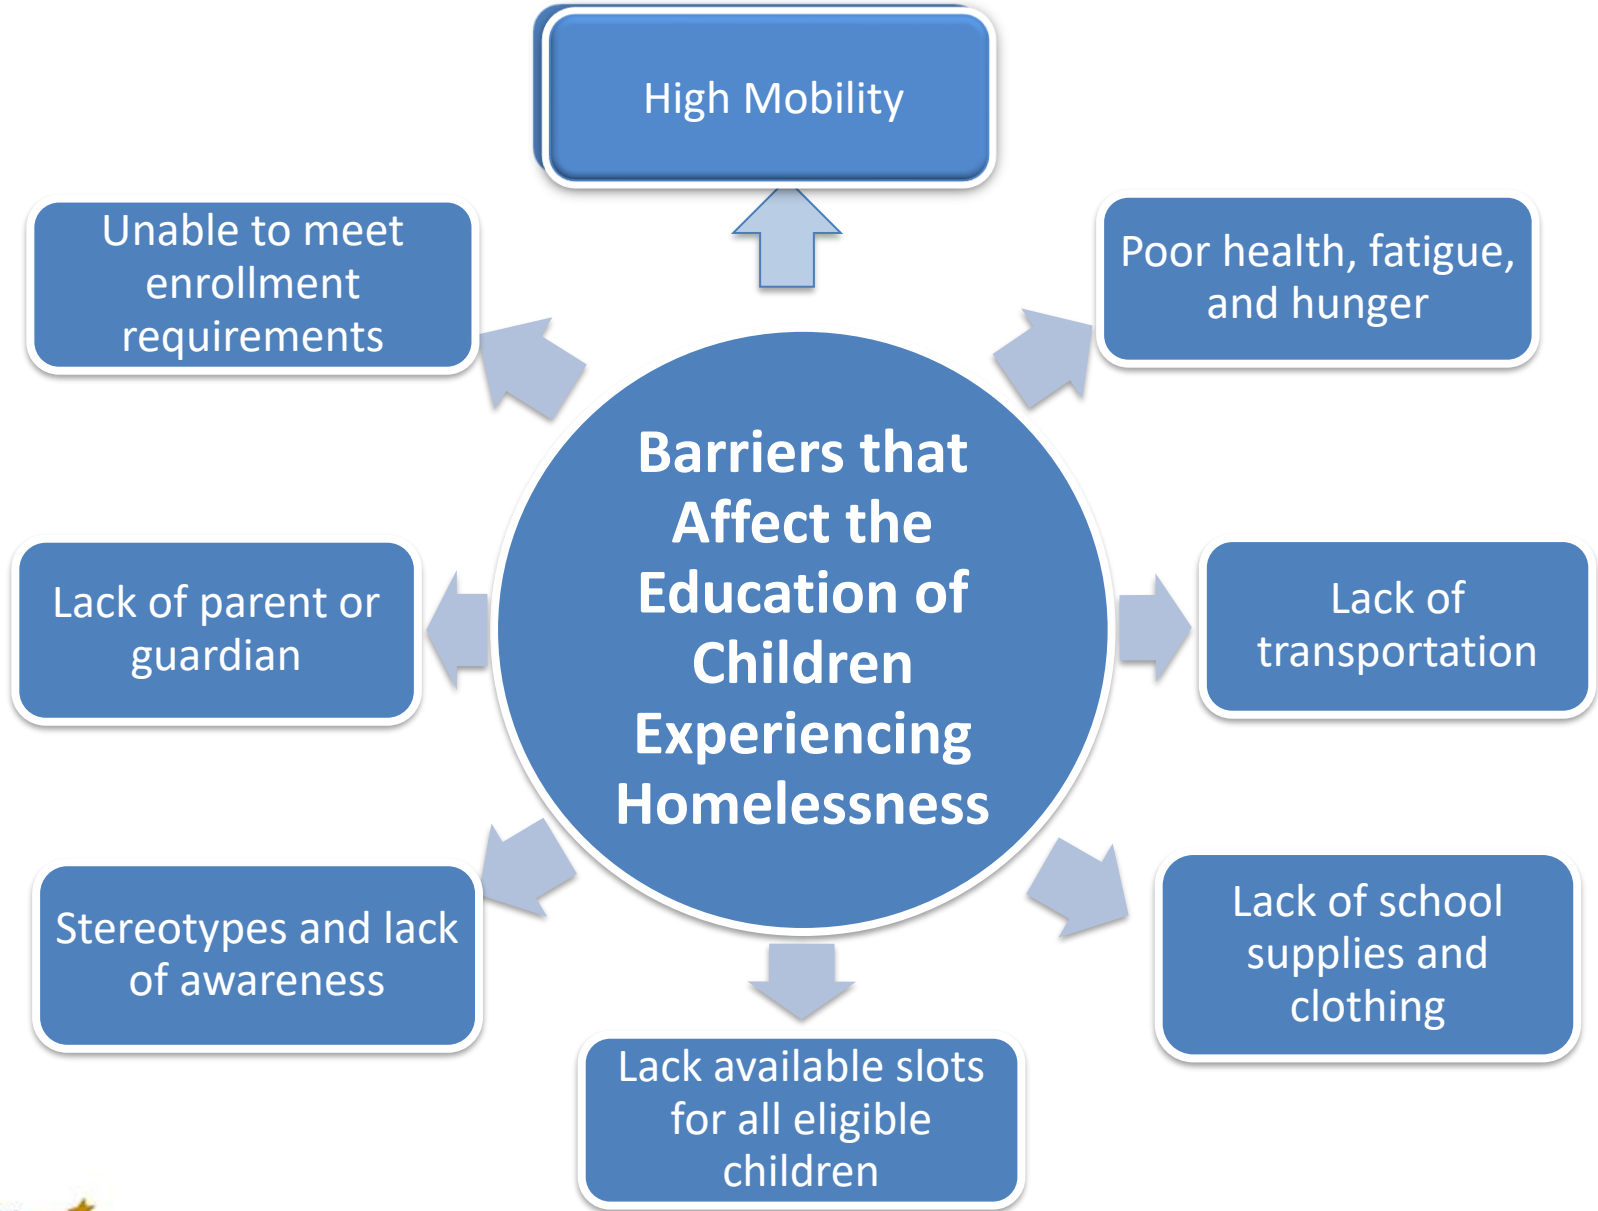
Barriers that Affect the Education of Children Experiencing Homelessness

High Mobility

Poor health, fatigue, and hunger

Lack of transportation

Lack of school supplies and clothing

Lack available slots for all eligible children

Stereotypes and lack of awareness

Lack of parent or guardian

Unable to meet enrollment requirements